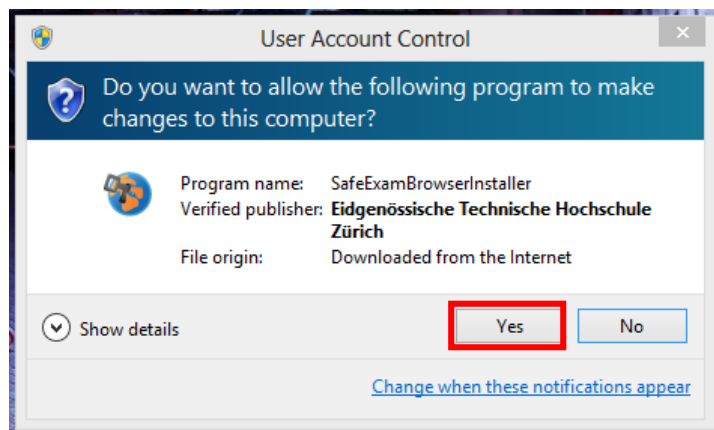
User Account Control

Do you want to allow the following program to make changes to this computer?

| | |
|---|---|
| Program name: | SafeExamBrowserInstaller |
| Verified publisher: | Eidgenössische Technische Hochschule Zürich |
| File origin: | Downloaded from the Internet |

Show details

Yes

No

Change when these notifications appear